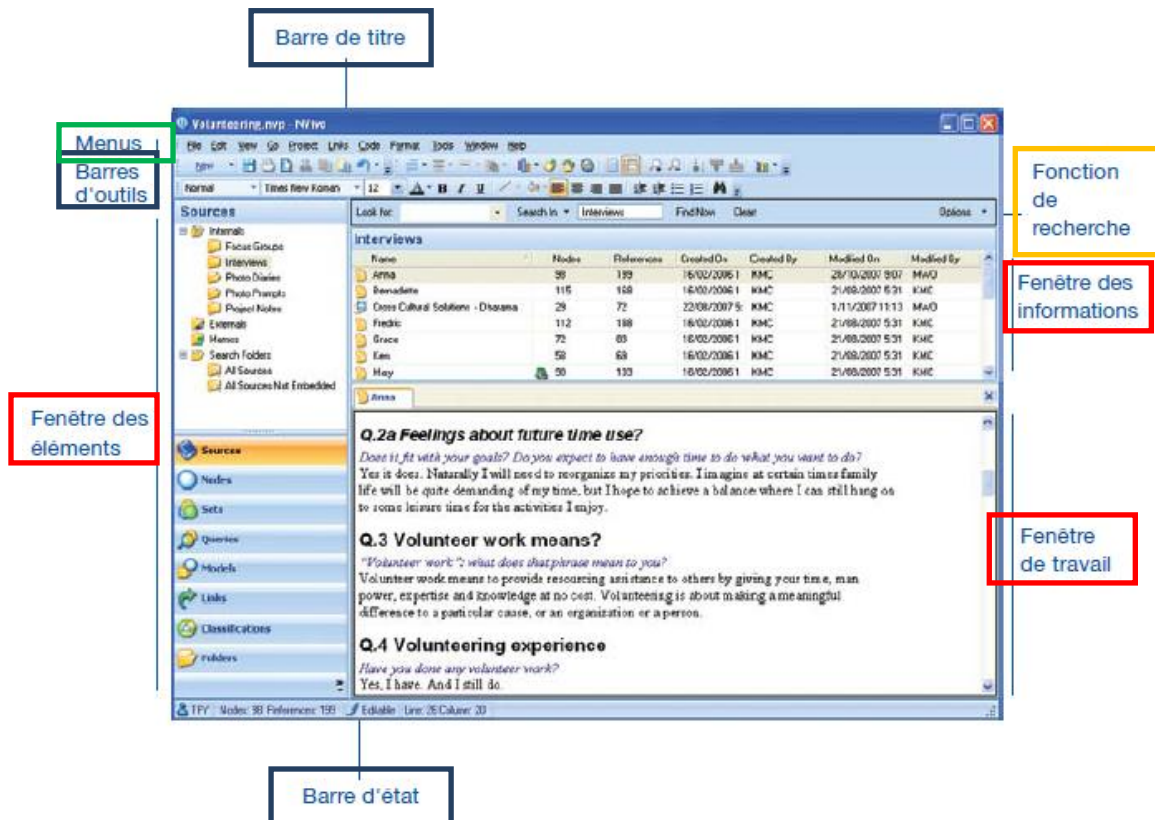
Barre de titre

Menus

Barres d'outils

Fonction de recherche

Fenêtre des informations

Fenêtre des éléments

Fenêtre de travail

Barre d'état

Volunteering.nvp - NVivo

File Edit View Go Project Links Code Format Tools Window Help

New

Normal Times New Roman 12

Sources

Internals
Focus Groups
Interviews
Photo Diaries
Photo Prompts
Project Notes
Externals
Memos
Search Folders
All Sources
All Sources Not Embedded

Sources
Nodes
Sets
Queries
Models
Links
Classifications
Folders

Look for: Search In Interviews Find Now Clear Options

Interviews

| Name | Nodes | References | Created On | Created By | Modified On | Modified By |
|---|---|---|---|---|---|---|
| Anna | 98 | 199 | 16/02/2006 1 | KMC | 28/10/2007 9:07 | MAO |
| Bernadette | 115 | 168 | 16/02/2006 1 | KMC | 21/08/2007 5:31 | KMC |
| Cross Cultural Solutions - Dharama | 29 | 72 | 22/08/2007 5: | KMC | 1/11/2007 11:13 | MAO |
| Fredric | 112 | 188 | 16/02/2006 1 | KMC | 21/08/2007 5:31 | KMC |
| Grace | 72 | 83 | 16/02/2006 1 | KMC | 21/08/2007 5:31 | KMC |
| Ken | 58 | 68 | 16/02/2006 1 | KMC | 21/08/2007 5:31 | KMC |
| Hay | 50 | 133 | 16/02/2006 1 | KMC | 21/08/2007 5:31 | KMC |

Anna

Q.2a Feelings about future time use?

Does it fit with your goals? Do you expect to have enough time to do what you want to do?
Yes it does. Naturally I will need to reorganize my priorities. I imagine at certain times family life will be quite demanding of my time, but I hope to achieve a balance where I can still hang on to some leisure time for the activities I enjoy.

Q.3 Volunteer work means?

"Volunteer work": what does that phrase mean to you?
Volunteer work means to provide resourcing assistance to others by giving your time, man power, expertise and knowledge at no cost. Volunteering is about making a meaningful difference to a particular cause, or an organization or a person.

Q.4 Volunteering experience

Have you done any volunteer work?
Yes, I have. And I still do.

TFY Nodes: 98 References: 199 Editable Line: 26 Column: 20